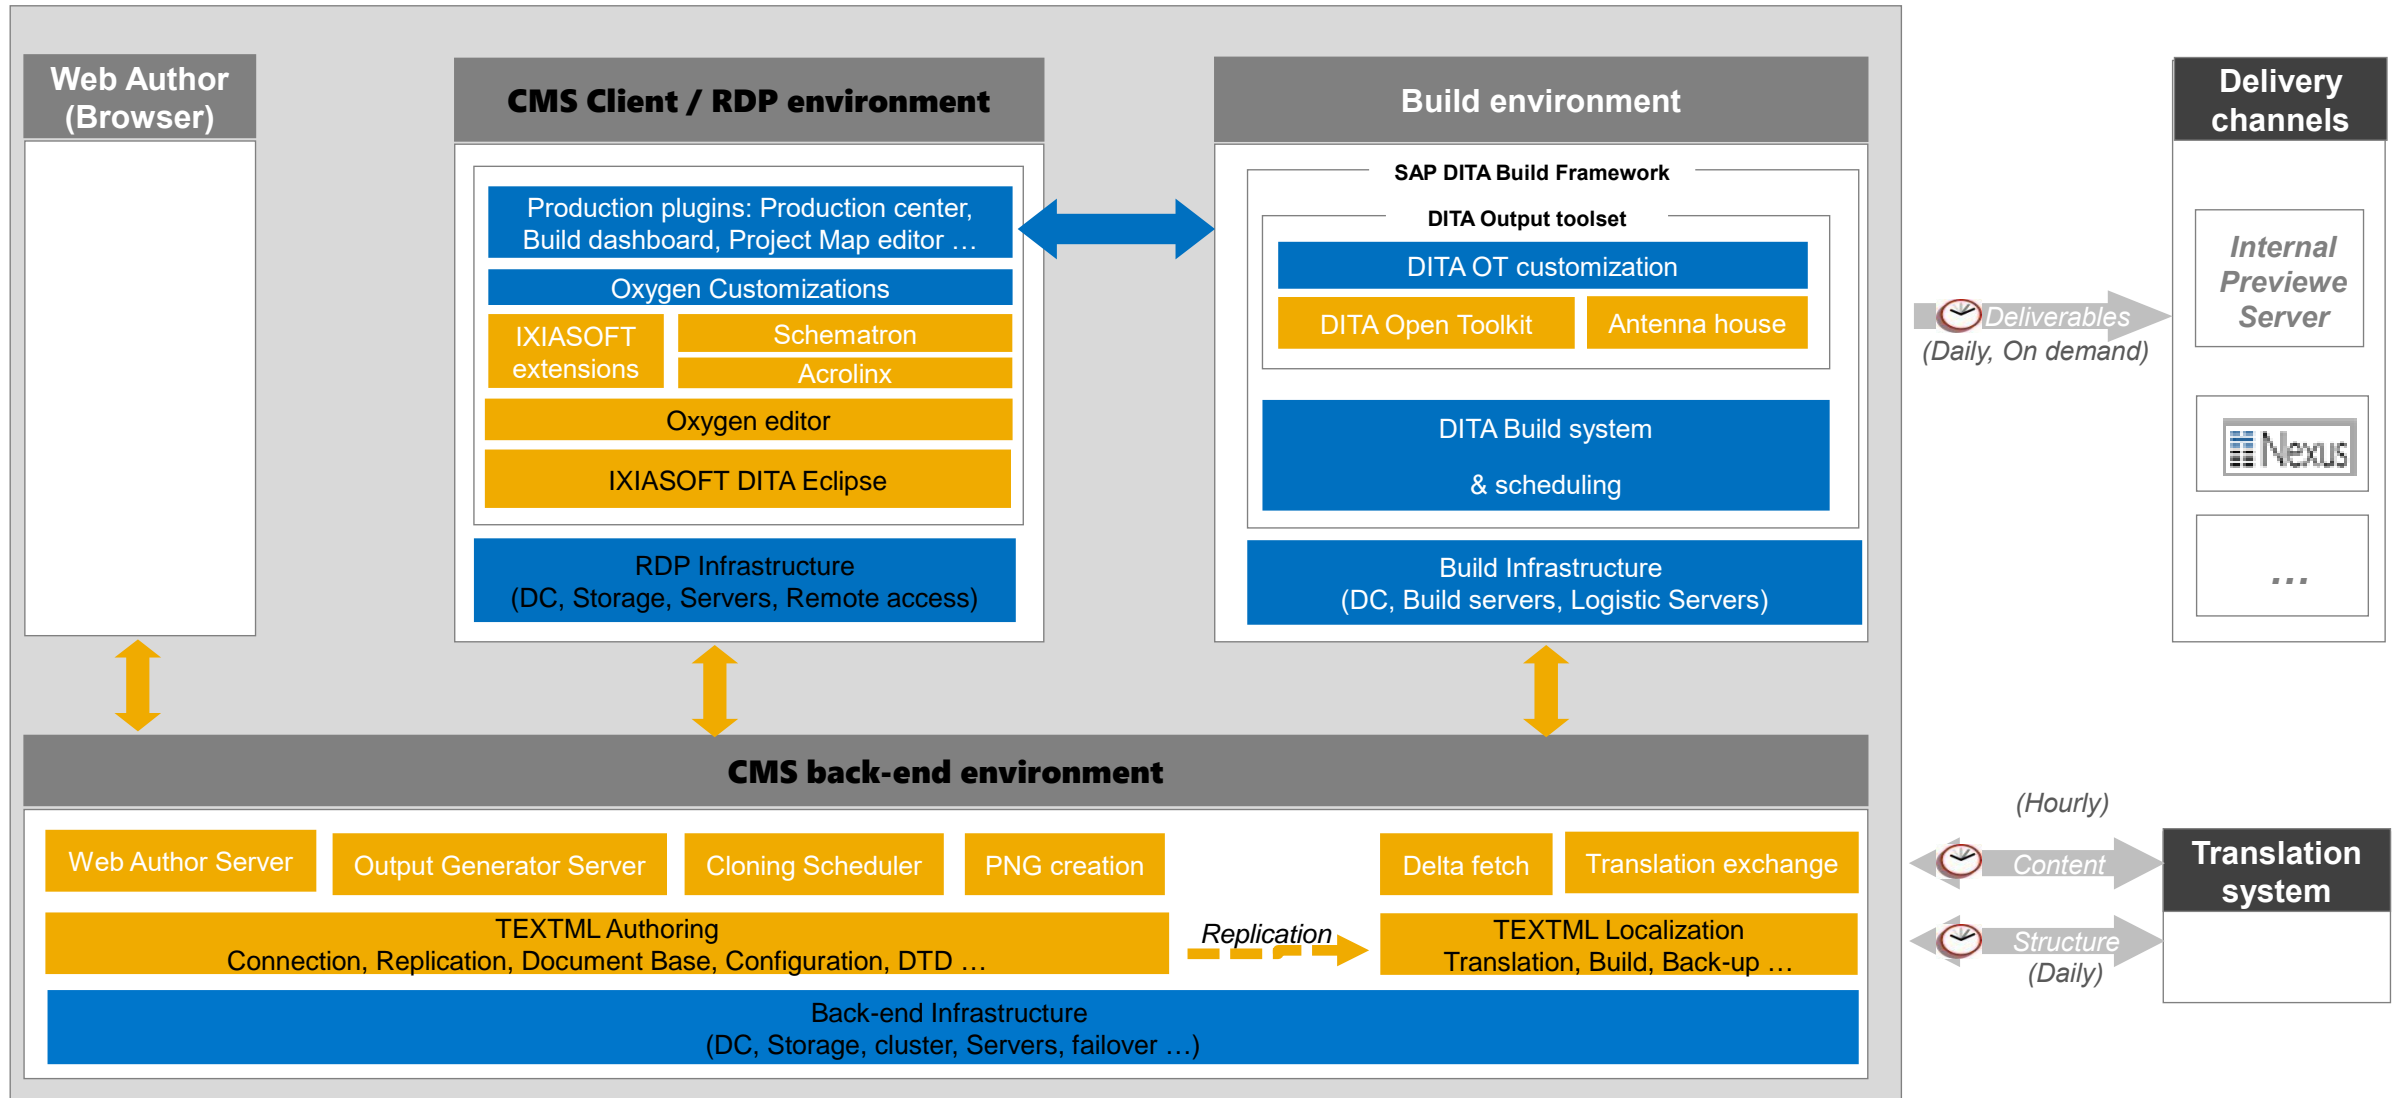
Web Author (Browser)

CMS Client / RDP environment

Production plugins: Production center, Build dashboard, Project Map editor …

Oxygen Customizations

IXIASOFT extensions

Schematron

Acrolinx

Oxygen editor

IXIASOFT DITA Eclipse

RDP Infrastructure (DC, Storage, Servers, Remote access)

Build environment

SAP DITA Build Framework

DITA Output toolset

DITA OT customization

DITA Open Toolkit

Antenna house

DITA Build system

& scheduling

Build Infrastructure (DC, Build servers, Logistic Servers)

Delivery channels

Internal Previewe Server

Nexus

…

Deliverables (Daily, On demand)

CMS back-end environment

Web Author Server

Output Generator Server

Cloning Scheduler

PNG creation

Delta fetch

Translation exchange

TEXTML Authoring Connection, Replication, Document Base, Configuration, DTD …

Replication

TEXTML Localization Translation, Build, Back-up …

Back-end Infrastructure (DC, Storage, cluster, Servers, failover …)

(Hourly)

Content

Structure

(Daily)

Translation system